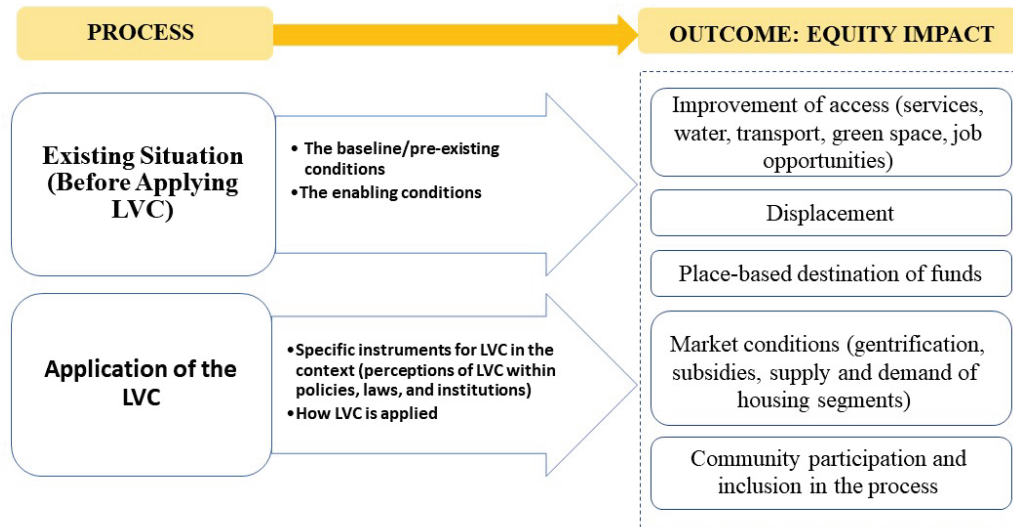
PROCESS

OUTCOME: EQUITY IMPACT

Existing Situation (Before Applying LVC)

• The baseline/pre-existing conditions
• The enabling conditions

Application of the LVC

• Specific instruments for LVC in the context (perceptions of LVC within policies, laws, and institutions)
• How LVC is applied

Improvement of access (services, water, transport, green space, job opportunities)

Displacement

Place-based destination of funds

Market conditions (gentrification, subsidies, supply and demand of housing segments)

Community participation and inclusion in the process